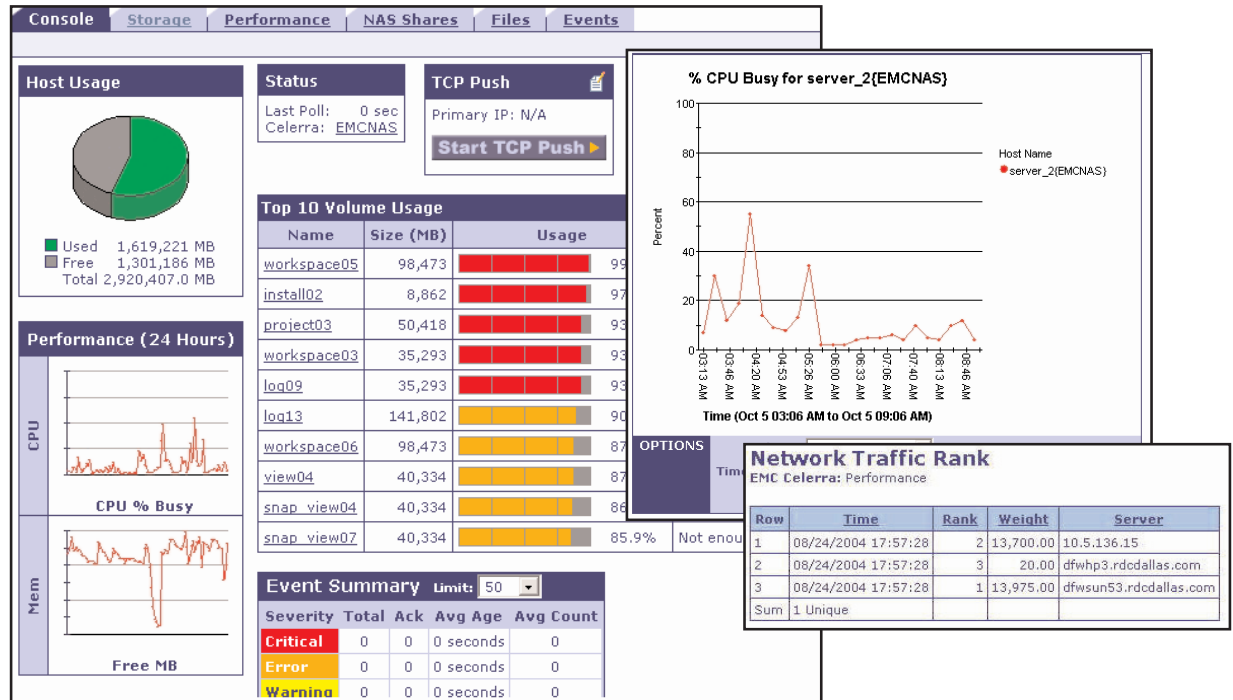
Console | Storage | Performance | NAS Shares | Files | Events

Host Usage

Used 1,619,221 MB
Free 1,301,186 MB
Total 2,920,407.0 MB

Status
Last Poll: 0 sec
Celerra: EMCNAS

TCP Push
Primary IP: N/A
Start TCP Push

Top 10 Volume Usage

| Name | Size (MB) | Usage |
|---|---|---|
| workspace05 | 98,473 | 99 |
| install02 | 8,862 | 97 |
| project03 | 50,418 | 93 |
| workspace03 | 35,293 | 93 |
| log09 | 35,293 | 93 |
| log13 | 141,802 | 90 |
| workspace06 | 98,473 | 87 |
| view04 | 40,334 | 87 |
| snap_view04 | 40,334 | 86 |
| snap_view07 | 40,334 | 85.9% Not enou |

Performance (24 Hours)
CPU
CPU % Busy
Mem
Free MB

Event Summary Limit: 50

| Severity | Total | Ack | Avg Age | Avg Count |
|---|---|---|---|---|
| Critical | 0 | 0 | 0 seconds | 0 |
| Error | 0 | 0 | 0 seconds | 0 |
| Warning | 0 | 0 | 0 seconds | 0 |

% CPU Busy for server_2{EMCNAS}
100
80
60
40
20
0
Percent
03:13 AM 03:46 AM 04:20 AM 04:53 AM 05:26 AM 06:00 AM 06:33 AM 07:06 AM 07:40 AM 08:13 AM 08:46 AM
Time (Oct 5 03:06 AM to Oct 5 09:06 AM)
Host Name
server_2{EMCNAS}
OPTIONS
Tim

Network Traffic Rank
EMC Celerra: Performance

| Row | Time | Rank | Weight | Server |
|---|---|---|---|---|
| 1 | 08/24/2004 17:57:28 | 2 | 13,700.00 | 10.5.136.15 |
| 2 | 08/24/2004 17:57:28 | 3 | 20.00 | dfwhp3.rdcdallas.com |
| 3 | 08/24/2004 17:57:28 | 1 | 13,975.00 | dfwsun53.rdcdallas.com |
| Sum | 1 Unique | | | |